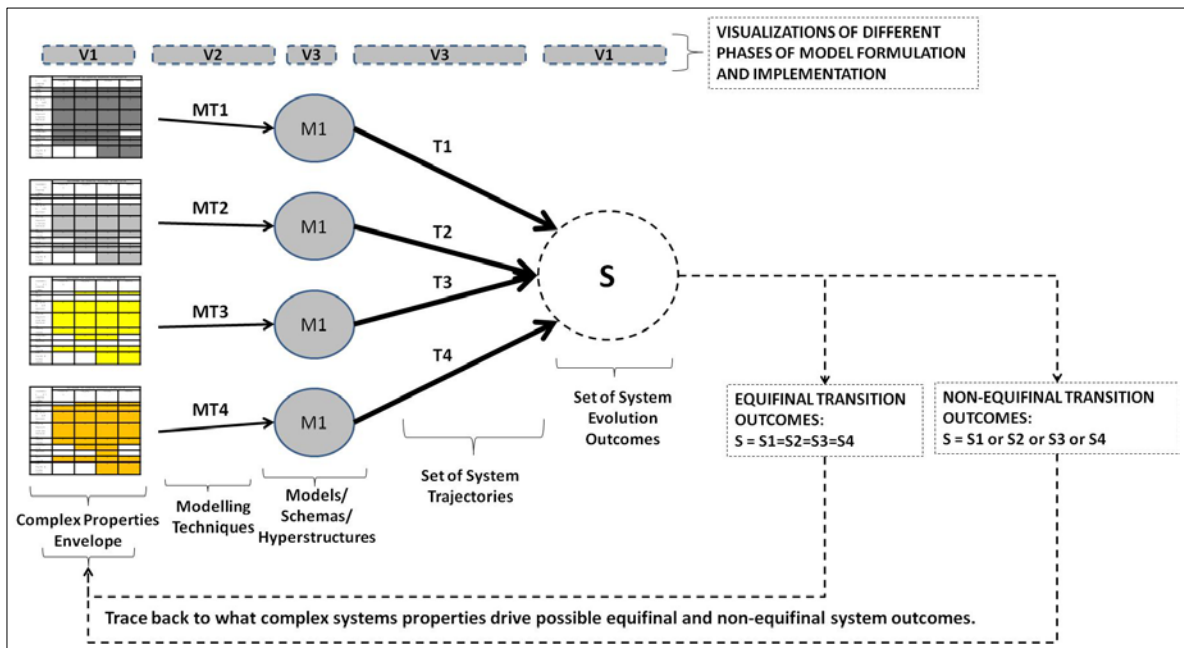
V1 V2 V3 V3 V1

VISUALIZATIONS OF DIFFERENT PHASES OF MODEL FORMULATION AND IMPLEMENTATION

MT1
M1
T1

MT2
M1
T2

MT3
M1
T3

MT4
M1
T4

S

Set of System Evolution Outcomes

EQUIFINAL TRANSITION OUTCOMES:
S = S1=S2=S3=S4

NON-EQUIFINAL TRANSITION OUTCOMES:
S = S1 or S2 or S3 or S4

Complex Properties Envelope

Modelling Techniques

Models/ Schemas/ Hyperstructures

Set of System Trajectories

Trace back to what complex systems properties drive possible equifinal and non-equifinal system outcomes.